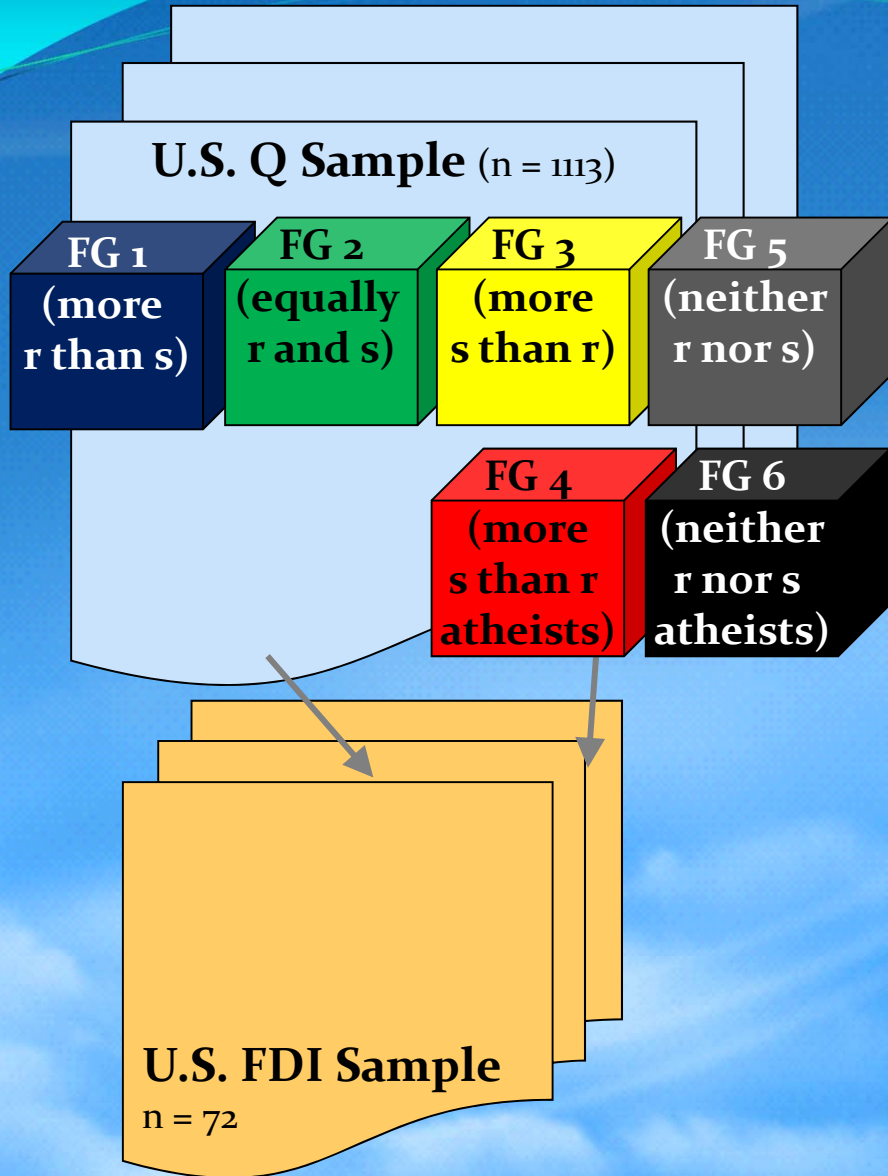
U.S. Q Sample (n = 1113)

FG 1 (more r than s)

FG 2 (equally r and s)

FG 3 (more s than r)

FG 5 (neither r nor s)

FG 4 (more s than r atheists)

FG 6 (neither r nor s atheists)

U.S. FDI Sample
n = 72